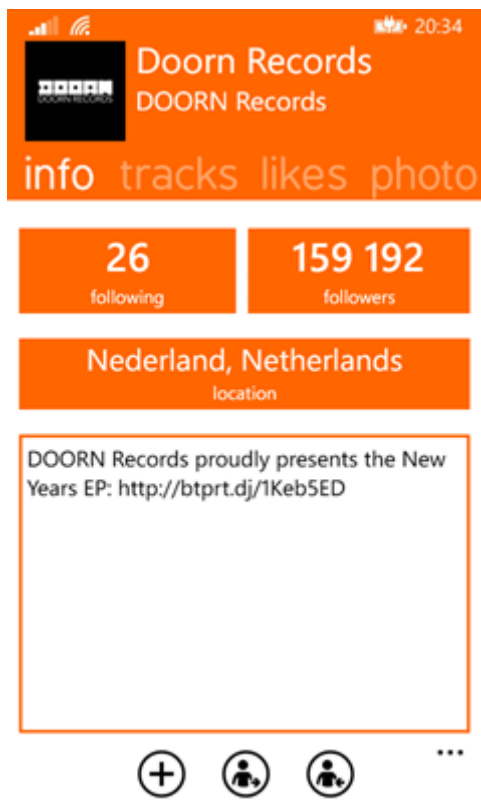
20:34

DOORN RECORDS

Doorn Records
DOORN Records

info tracks likes photo

26
following

159 192
followers

Nederland, Netherlands
location

DOORN Records proudly presents the New Years EP: http://btprt.dj/1Keb5ED

...